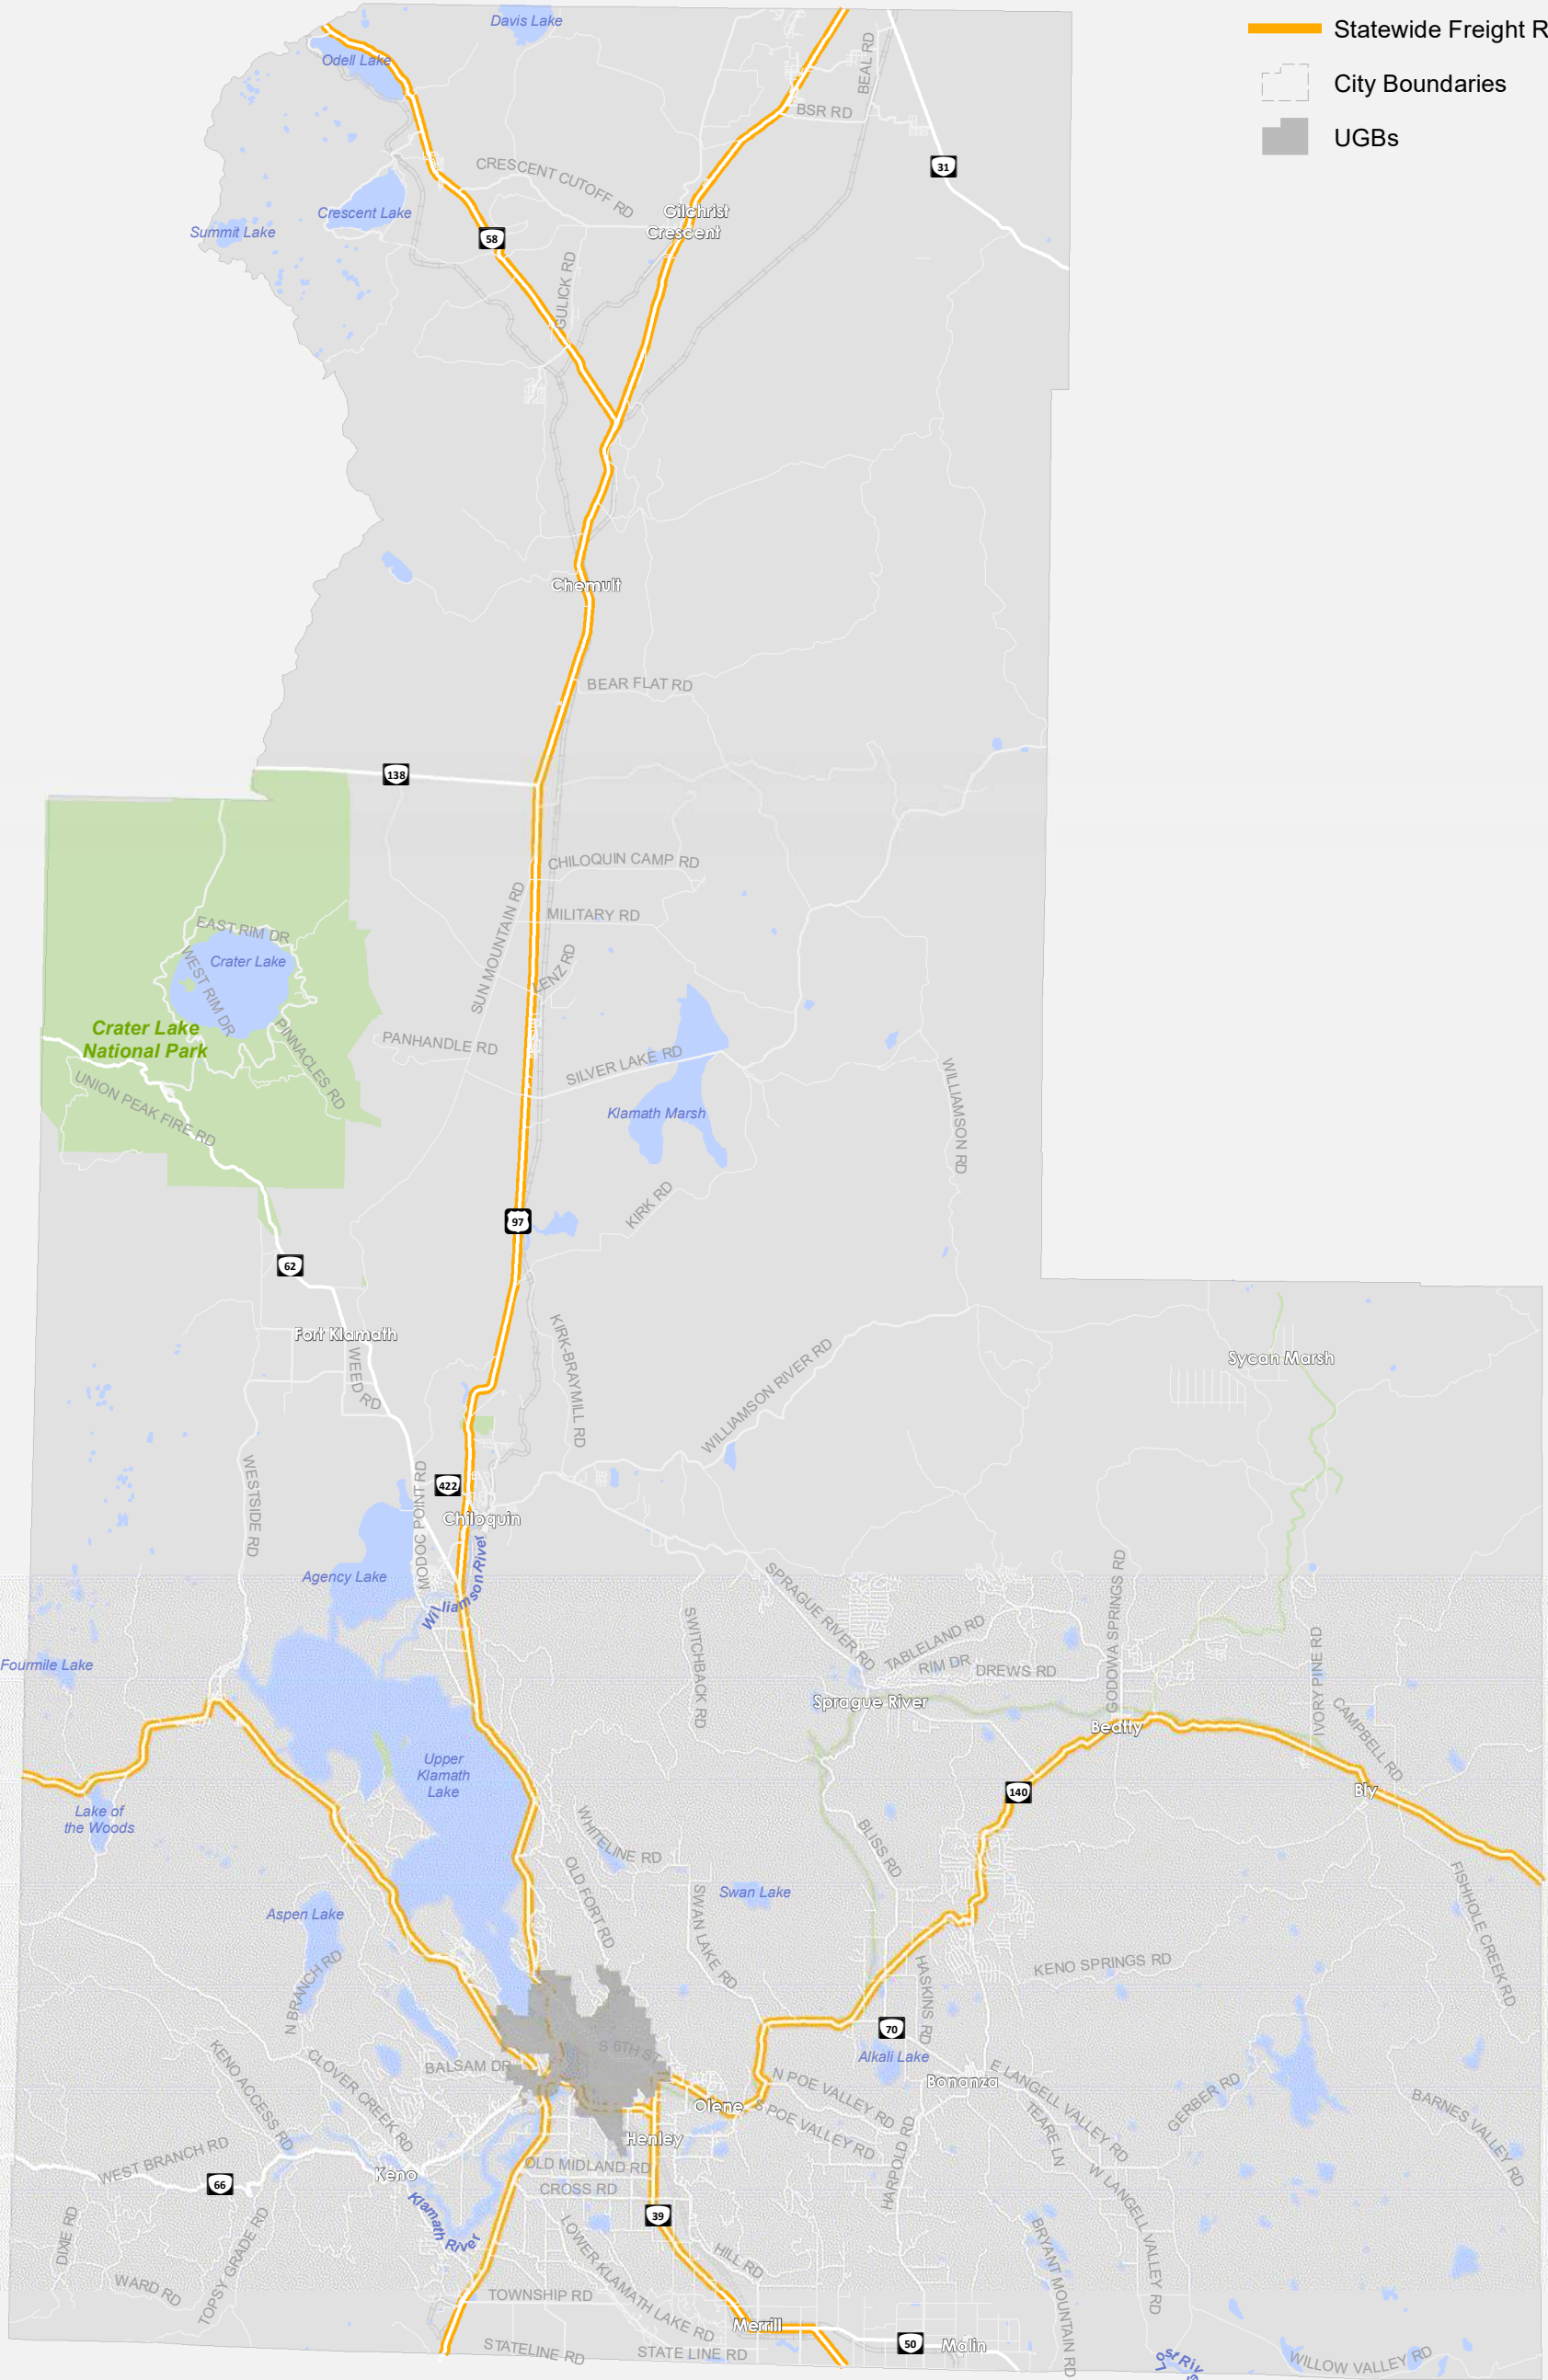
Statewide Freight R

City Boundaries

UGBs

Davis Lake
Odell Lake
BEAL RD
BSR RD
31
CRESCENT CUTOFF RD
Gilchrist
Crescent
Crescent Lake
Summit Lake
58
GULICK RD
Chemult
BEAR FLAT RD
138
CHILOQUIN CAMP RD
MILITARY RD
EAST RIM DR
Crater Lake
WEST RIM DR
SUN MOUNTAIN RD
LENZ RD
Crater Lake
National Park
PANHANDLE RD
PINNACLES RD
SILVER LAKE RD
UNION PEAK FIRE RD
Klamath Marsh
WILLIAMSON RD
KIRK RD
97
62
Fort Klamath
WEED RD
KIRK-BRAYMILL RD
WILLIAMSON RIVER RD
Sycan Marsh
WESTSIDE RD
MODOC POINT RD
422
Chiloquin
Agency Lake
Williamson River
SWITCHBACK RD
SPRAGUE RIVER RD
TABLELAND RD
RIM DR
DREWS RD
GODOWA SPRINGS RD
IVORY PINE RD
Fourmile Lake
Sprague River
Beatty
CAMPBELL RD
Upper
Klamath
Lake
140
Bly
Lake of
the Woods
WHITELINE RD
BLISS RD
OLD FORT RD
Swan Lake
SWAN LAKE RD
FISHHOLE CREEK RD
Aspen Lake
N BRANCH RD
HASKINS RD
KENO SPRINGS RD
S 6TH ST
70
Alkali Lake
KENO ACCESS RD
CLOVER CREEK RD
BALSAM DR
N POE VALLEY RD
Bonanza
E LANGELL VALLEY RD
GERBER RD
BARNES VALLEY RD
Olene
S POE VALLEY RD
Henley
HARPOLD RD
TEARE LN
W LANGELL VALLEY RD
WEST BRANCH RD
66
Keno
OLD MIDLAND RD
CROSS RD
Klamath River
39
DIXIE RD
TOPSY GRADE RD
LOWER KLAMATH LAKE RD
HILL RD
BRYANT MOUNTAIN RD
WARD RD
TOWNSHIP RD
Merrill
50
Malin
STATELINE RD
STATE LINE RD
WILLOW VALLEY RD
Lost River